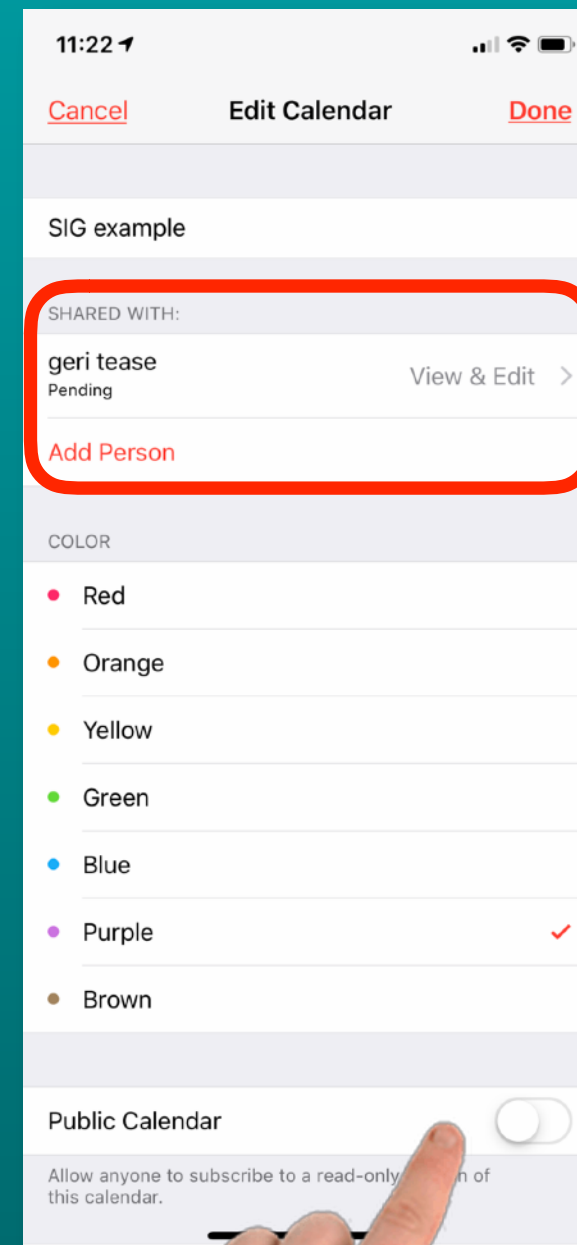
11:22

Cancel Edit Calendar Done

SIG example

SHARED WITH:

geri tease
Pending

View & Edit >

Add Person

COLOR

Red

Orange

Yellow

Green

Blue

Purple

Brown

Public Calendar

Allow anyone to subscribe to a read-only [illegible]n of this calendar.